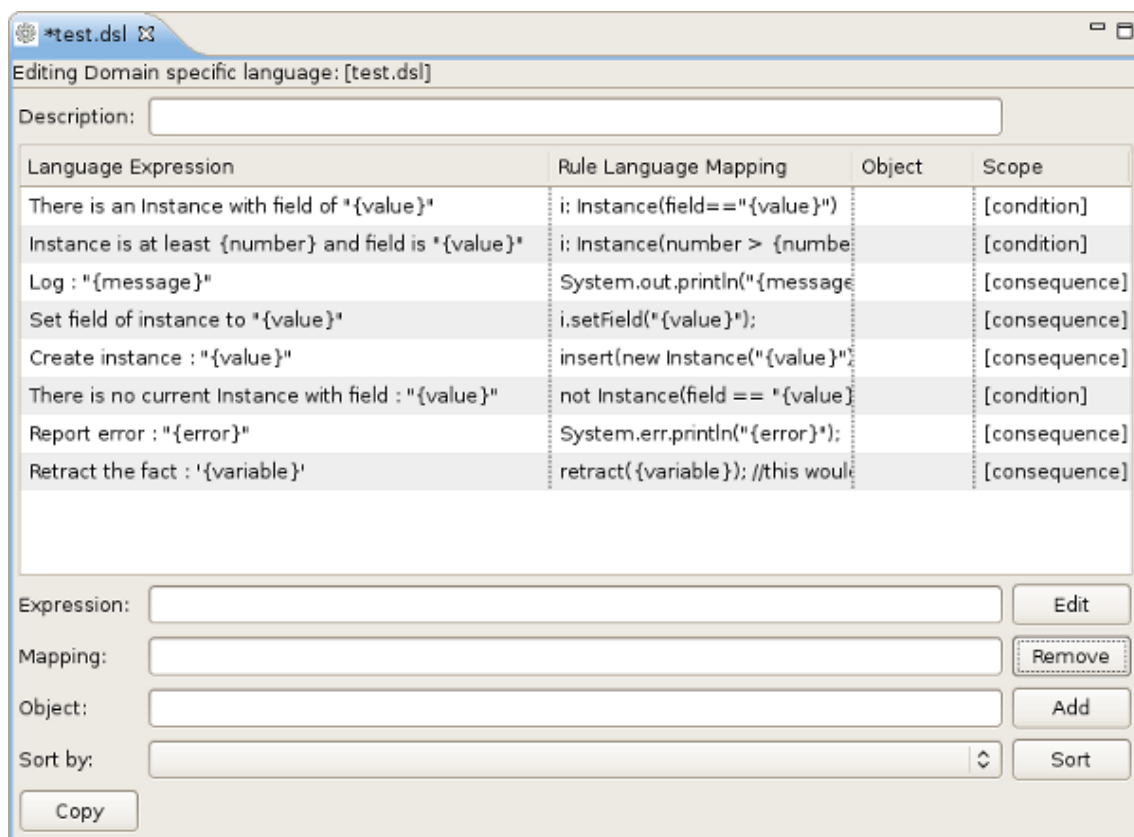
*test.dsl

Editing Domain specific language: [test.dsl]

Description:

| Language Expression | Rule Language Mapping | Object | Scope |
|---|---|---|---|
| There is an Instance with field of "{value}" | i: Instance(field=="{value}") | | [condition] |
| Instance is at least {number} and field is "{value}" | i: Instance(number > {numbe | | [condition] |
| Log : "{message}" | System.out.println("{message | | [consequence] |
| Set field of instance to "{value}" | i.setField("{value}"); | | [consequence] |
| Create instance : "{value}" | insert(new Instance("{value}" | | [consequence] |
| There is no current Instance with field : "{value}" | not Instance(field == "{value} | | [condition] |
| Report error : "{error}" | System.err.println("{error}"); | | [consequence] |
| Retract the fact : '{variable}' | retract({variable}); //this woul | | [consequence] |

Expression: Edit

Mapping: Remove

Object: Add

Sort by: Sort

Copy